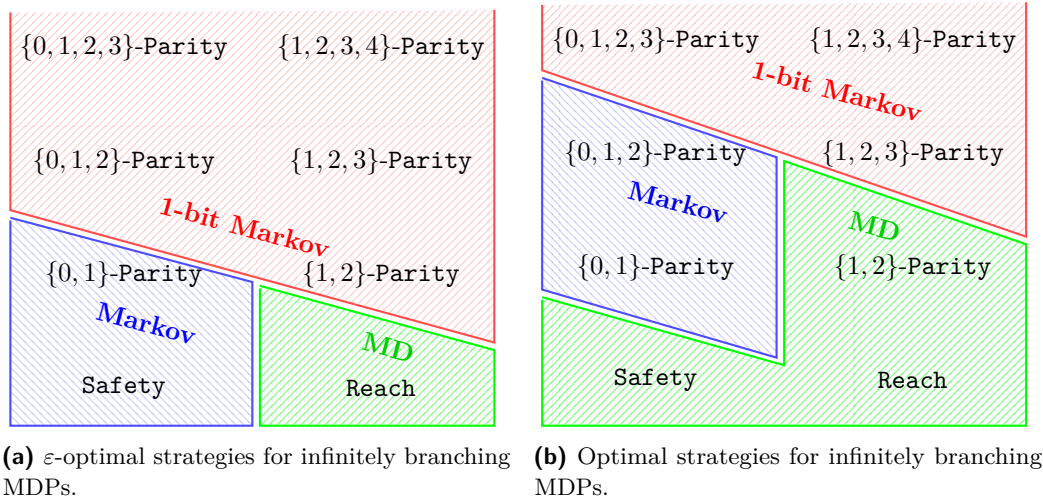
$\{0,1,2,3\}$-Parity $\{1,2,3,4\}$-Parity

$\{0,1,2\}$-Parity $\{1,2,3\}$-Parity

1-bit Markov

$\{0,1\}$-Parity $\{1,2\}$-Parity

Markov

MD

Safety

Reach

**(a)** $\varepsilon$-optimal strategies for infinitely branching MDPs.

$\{0,1,2,3\}$-Parity $\{1,2,3,4\}$-Parity

1-bit Markov

$\{0,1,2\}$-Parity $\{1,2,3\}$-Parity

Markov

MD

$\{0,1\}$-Parity $\{1,2\}$-Parity

Safety

Reach

**(b)** Optimal strategies for infinitely branching MDPs.